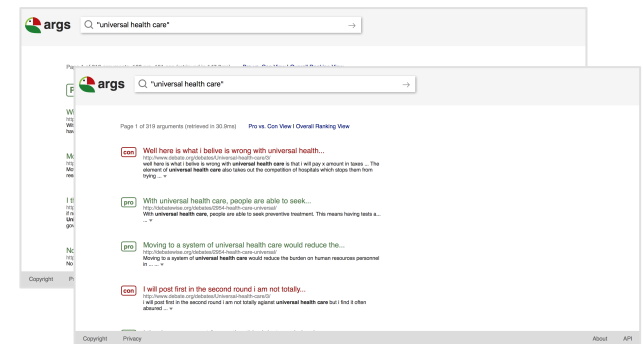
args
"universal health care"

Page 1 of 319 arguments (retrieved in 30.9ms) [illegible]

Wi
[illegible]

Mo
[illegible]

I t
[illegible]

No
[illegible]

Copyright P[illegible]

args
"universal health care"

Page 1 of 319 arguments (retrieved in 30.9ms) Pro vs. Con View | Overall Ranking View

con Well here is what i belive is wrong with universal health...
http://www.debate.org/debates/Universal-health-care/3/
well here is what i belive is wrong with **universal health care** is that i will pay x amount in taxes ... The element of **universal health care** also takes out the competition of hospitals which stops them from trying ... ∨

pro With universal health care, people are able to seek...
http://debatewise.org/debates/3354-health-care-universal/
With **universal health care**, people are able to seek preventive treatment. This means having tests a... ... ∨

pro Moving to a system of universal health care would reduce the...
http://debatewise.org/debates/3354-health-care-universal/
Moving to a system of **universal health care** would reduce the burden on human resources personnel in ... ∨

con I will post first in the second round i am not totally...
http://www.debate.org/debates/Universal-health-care/3/
i will post first in the second round i am not totally against **universal health care** but i find it often absurred ... ∨

Copyright Privacy About API